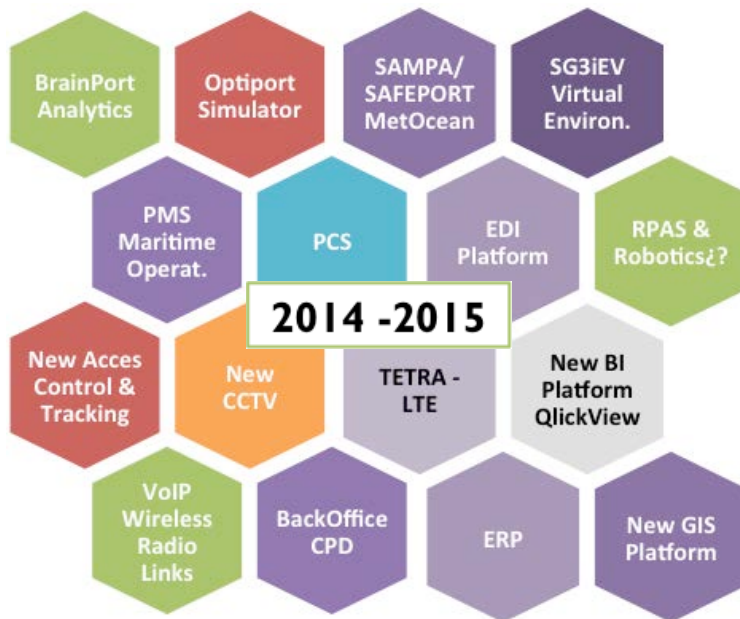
BrainPort Analytics

Optiport Simulator

SAMPA/ SAFEPORT MetOcean

SG3iEV Virtual Environ.

PMS Maritime Operat.

PCS

EDI Platform

RPAS & Robotics¿?

2014 -2015

New Acces Control & Tracking

New CCTV

TETRA - LTE

New BI Platform QlickView

VoIP Wireless Radio Links

BackOffice CPD

ERP

New GIS Platform